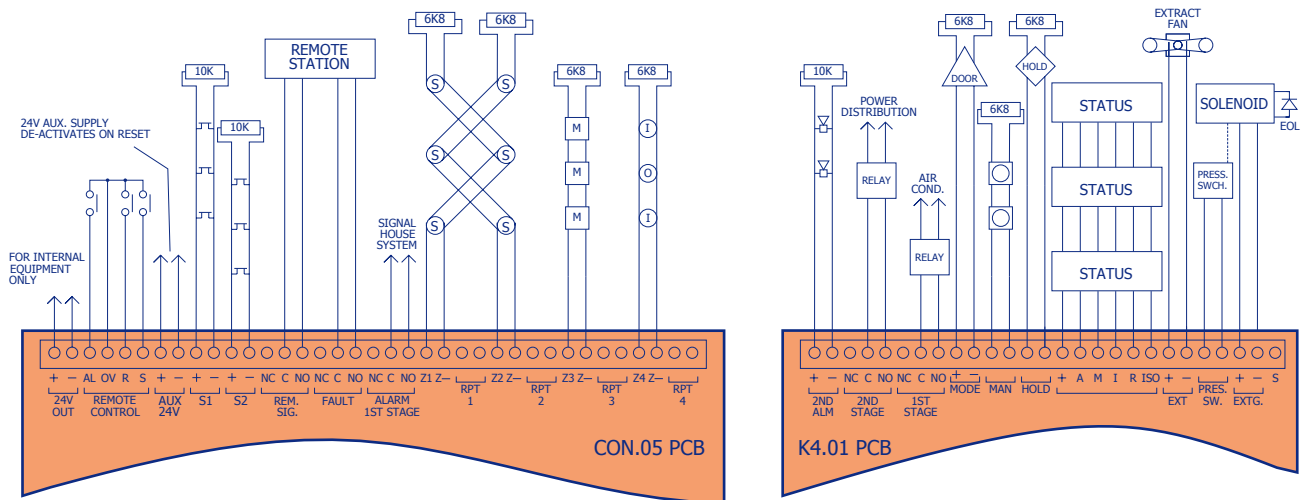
24V AUX. SUPPLY DE-ACTIVATES ON RESET

FOR INTERNAL EQUIPMENT ONLY

10K
10K
REMOTE STATION
6K8
6K8
S S
S S
S S
SIGNAL HOUSE SYSTEM
6K8
M
M
M
6K8
I
O
I

+ − AL OV R S + − + − + − NC C NO NC C NO NC C NO Z1 Z− Z2 Z− Z3 Z− Z4 Z−

24V OUT
REMOTE CONTROL
AUX 24V
S1
S2
REM. SIG.
FAULT
ALARM 1ST STAGE
RPT 1
RPT 2
RPT 3
RPT 4

CON.05 PCB

10K
POWER DISTRIBUTION
RELAY
AIR COND.
RELAY
6K8
DOOR
6K8
HOLD
6K8
EXTRACT FAN
STATUS
STATUS
STATUS
SOLENOID
EOL
PRESS. SWCH.

+ − NC C NO NC C NO + − + A M I R ISO + − + − S

2ND ALM
2ND STAGE
1ST STAGE
MODE
MAN
HOLD
EXT
PRES. SW.
EXTG.

K4.01 PCB